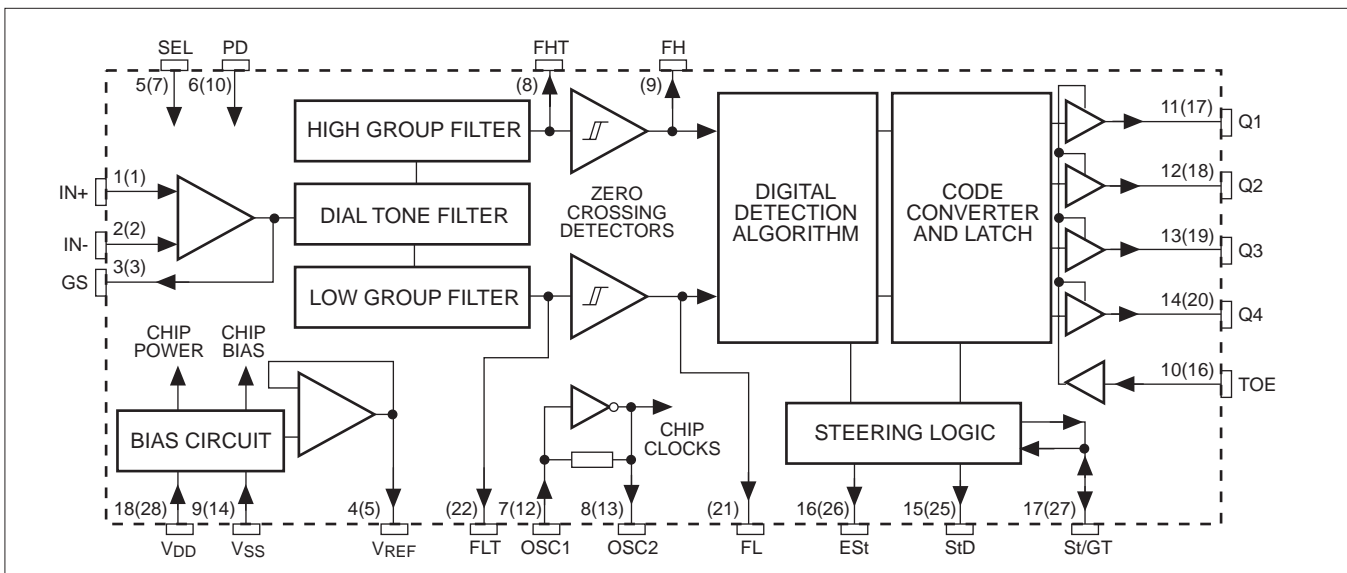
SEL PD
5(7) 6(10)
FHT
(8)
FH
(9)
HIGH GROUP FILTER
1(1)
IN+
2(2)
IN-
3(3)
GS
DIAL TONE FILTER
LOW GROUP FILTER
ZERO CROSSING DETECTORS
DIGITAL DETECTION ALGORITHM
CODE CONVERTER AND LATCH
11(17) Q1
12(18) Q2
13(19) Q3
14(20) Q4
10(16) TOE
CHIP POWER
CHIP BIAS
BIAS CIRCUIT
CHIP CLOCKS
STEERING LOGIC
18(28) 9(14) 4(5) (22) 7(12) 8(13) (21) 16(26) 15(25) 17(27)
$V_{DD}$ $V_{SS}$ $V_{REF}$ FLT OSC1 OSC2 FL ESt StD St/GT